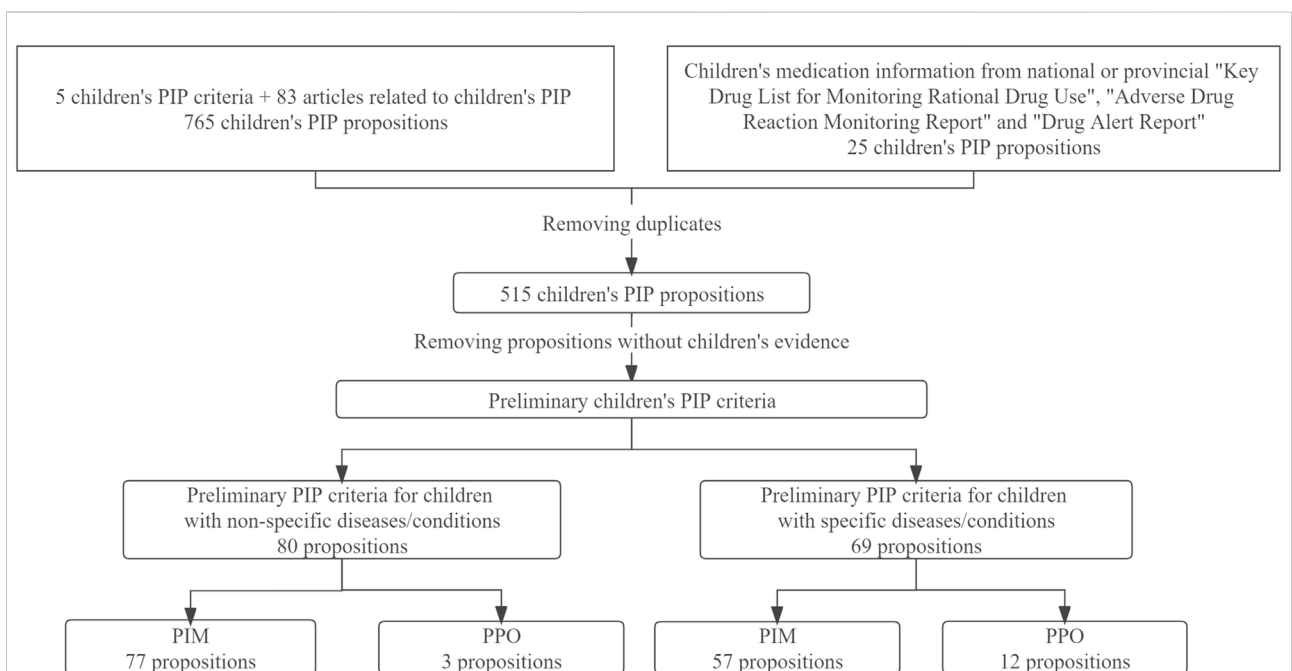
5 children's PIP criteria + 83 articles related to children's PIP
765 children's PIP propositions

Children's medication information from national or provincial "Key Drug List for Monitoring Rational Drug Use", "Adverse Drug Reaction Monitoring Report" and "Drug Alert Report"
25 children's PIP propositions

Removing duplicates

515 children's PIP propositions

Removing propositions without children's evidence

Preliminary children's PIP criteria

Preliminary PIP criteria for children with non-specific diseases/conditions
80 propositions

Preliminary PIP criteria for children with specific diseases/conditions
69 propositions

PIM
77 propositions

PPO
3 propositions

PIM
57 propositions

PPO
12 propositions